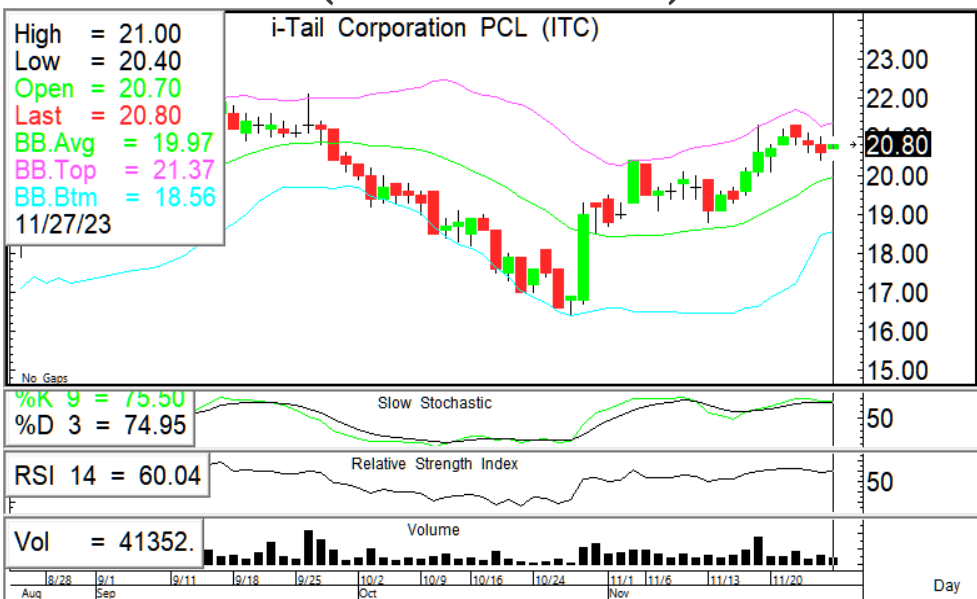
High = 21.00
Low = 20.40
Open = 20.70
Last = 20.80
BB.Avg = 19.97
BB.Top = 21.37
BB.Btm = 18.56
11/27/23

i-Tail Corporation PCL (ITC)

23.00
22.00
21.00
20.80
20.00
19.00
18.00
17.00
16.00
15.00

No Gaps

%K 9 = 75.50
%D 3 = 74.95

Slow Stochastic

50

RSI 14 = 60.04

Relative Strength Index

50

Vol = 41352.

Volume

8/28 Aug
9/1 Sep
9/11
9/18
9/25
10/2 Oct
10/9
10/16
10/24
11/1 Nov
11/6
11/13
11/20

Day